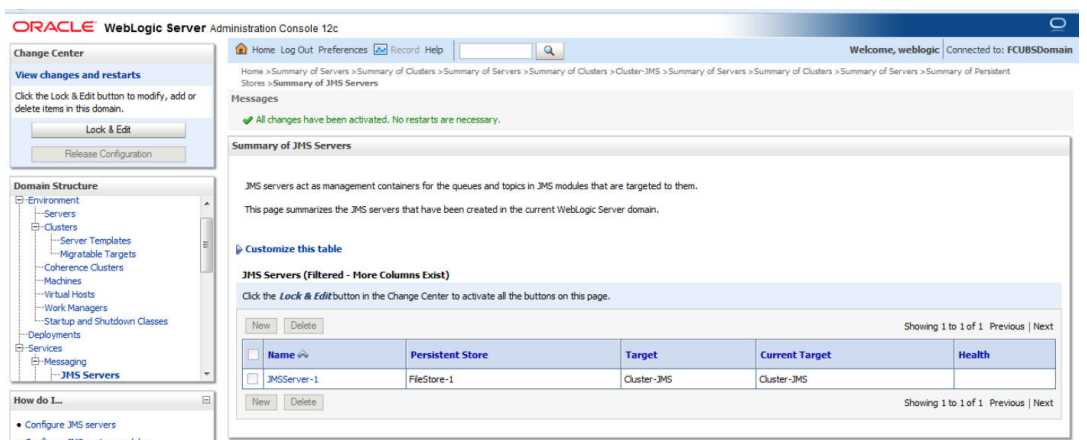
ORACLE WebLogic Server Administration Console 12c

Change Center

View changes and restarts

Click the Lock & Edit button to modify, add or delete items in this domain.

Lock & Edit

Release Configuration

Domain Structure

Environment
Servers
Clusters
Server Templates
Migratable Targets
Coherence Clusters
Machines
Virtual Hosts
Work Managers
Startup and Shutdown Classes
Deployments
Services
Messaging
JMS Servers

How do I...

• Configure JMS servers

Home Log Out Preferences Record Help

Welcome, weblogic Connected to: FCUBSDomain

Home >Summary of Servers >Summary of Clusters >Summary of Servers >Summary of Clusters >Cluster-JMS >Summary of Servers >Summary of Clusters >Summary of Servers >Summary of Persistent Stores >Summary of JMS Servers

Messages

All changes have been activated. No restarts are necessary.

Summary of JMS Servers

JMS servers act as management containers for the queues and topics in JMS modules that are targeted to them.

This page summarizes the JMS servers that have been created in the current WebLogic Server domain.

Customize this table

JMS Servers (Filtered - More Columns Exist)

Click the Lock & Edit button in the Change Center to activate all the buttons on this page.

New Delete

Showing 1 to 1 of 1 Previous | Next

| | Name | Persistent Store | Target | Current Target | Health |
|---|---|---|---|---|---|
| | JMSServer-1 | FileStore-1 | Cluster-JMS | Cluster-JMS | |

New Delete

Showing 1 to 1 of 1 Previous | Next